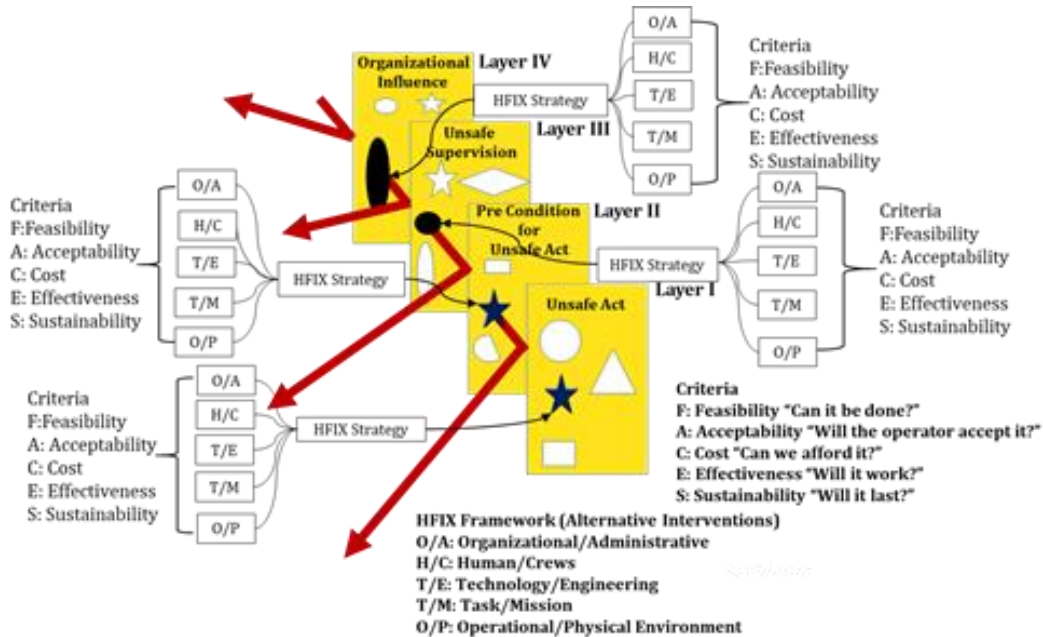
Organizational Influence

Layer IV

HFIX Strategy

O/A
H/C
T/E
T/M
O/P

Criteria
F:Feasibility
A: Acceptability
C: Cost
E: Effectiveness
S: Sustainability

Unsafe Supervision

Layer III

Criteria
F:Feasibility
A: Acceptability
C: Cost
E: Effectiveness
S: Sustainability

O/A
H/C
T/E
T/M
O/P

HFIX Strategy

Pre Condition for Unsafe Act

Layer II

HFIX Strategy

O/A
H/C
T/E
T/M
O/P

Criteria
F:Feasibility
A: Acceptability
C: Cost
E: Effectiveness
S: Sustainability

Layer I

Unsafe Act

Criteria
F:Feasibility
A: Acceptability
C: Cost
E: Effectiveness
S: Sustainability

O/A
H/C
T/E
T/M
O/P

HFIX Strategy

Criteria
F: Feasibility "Can it be done?"
A: Acceptability "Will the operator accept it?"
C: Cost "Can we afford it?"
E: Effectiveness "Will it work?"
S: Sustainability "Will it last?"

HFIX Framework (Alternative Interventions)
O/A: Organizational/Administrative
H/C: Human/Crews
T/E: Technology/Engineering
T/M: Task/Mission
O/P: Operational/Physical Environment